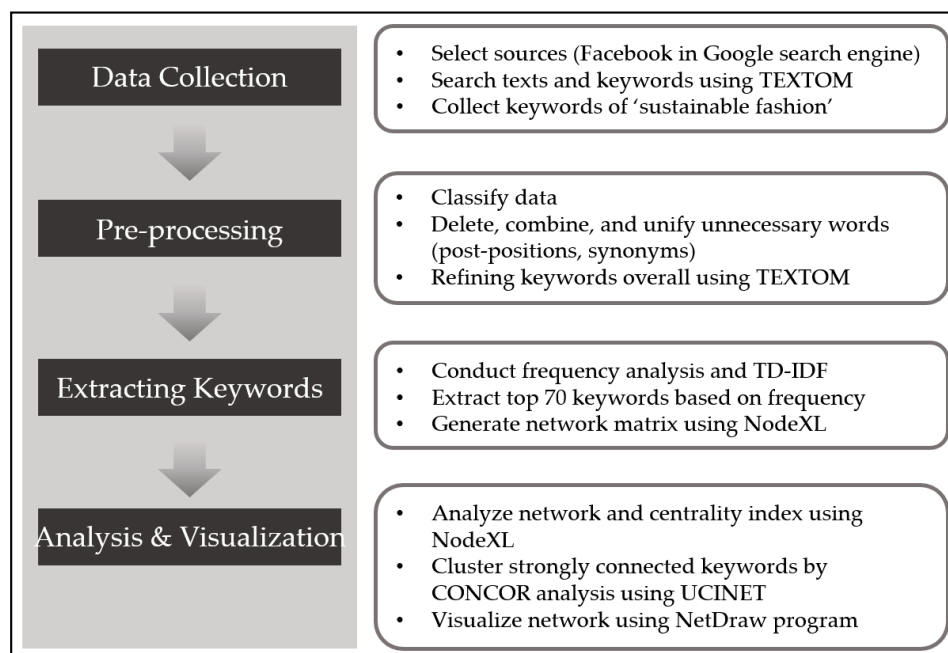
Data Collection

- Select sources (Facebook in Google search engine)
- Search texts and keywords using TEXTOM
- Collect keywords of 'sustainable fashion'

Pre-processing

- Classify data
- Delete, combine, and unify unnecessary words (post-positions, synonyms)
- Refining keywords overall using TEXTOM

Extracting Keywords

- Conduct frequency analysis and TD-IDF
- Extract top 70 keywords based on frequency
- Generate network matrix using NodeXL

Analysis & Visualization

- Analyze network and centrality index using NodeXL
- Cluster strongly connected keywords by CONCOR analysis using UCINET
- Visualize network using NetDraw program